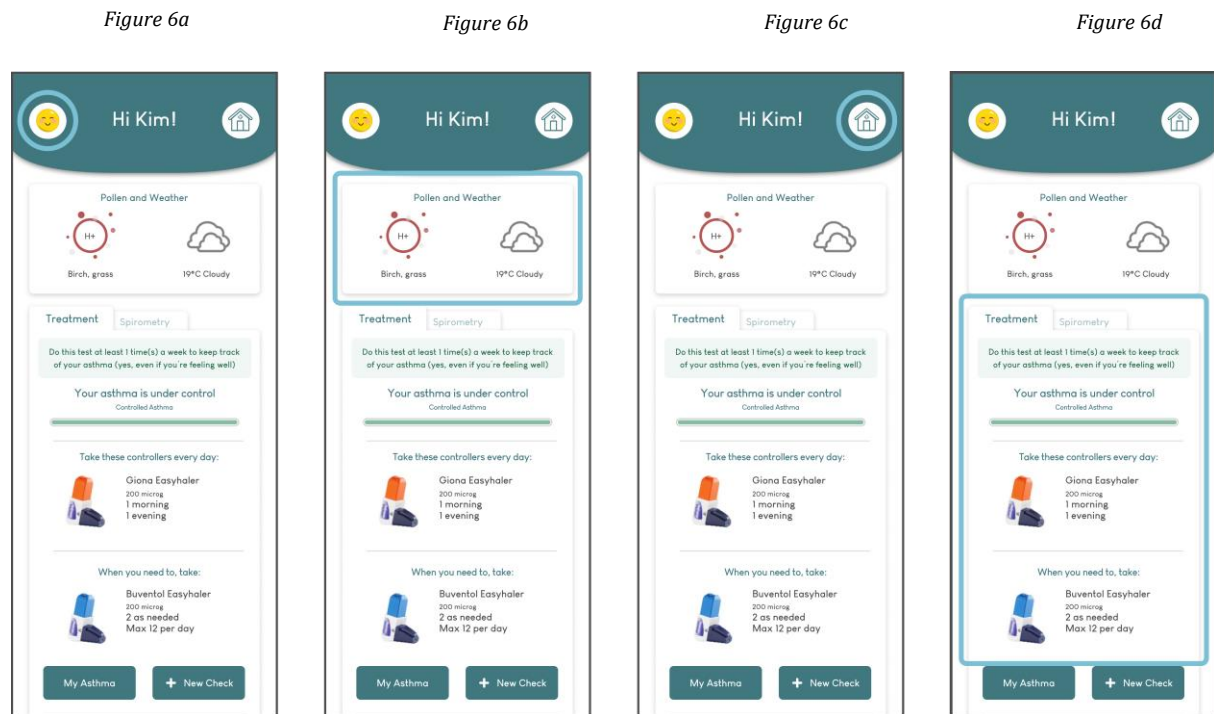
Figure 6a

Hi Kim!

Pollen and Weather

H+

Birch, grass

19°C Cloudy

Treatment

Spirometry

Do this test at least 1 time(s) a week to keep track of your asthma (yes, even if you're feeling well)

Your asthma is under control

Controlled Asthma

Take these controllers every day:

Giona Easyhaler
200 microg
1 morning
1 evening

When you need to, take:

Buventol Easyhaler
200 microg
2 as needed
Max 12 per day

My Asthma

+ New Check

Figure 6b

Hi Kim!

Pollen and Weather

H+

Birch, grass

19°C Cloudy

Treatment

Spirometry

Do this test at least 1 time(s) a week to keep track of your asthma (yes, even if you're feeling well)

Your asthma is under control

Controlled Asthma

Take these controllers every day:

Giona Easyhaler
200 microg
1 morning
1 evening

When you need to, take:

Buventol Easyhaler
200 microg
2 as needed
Max 12 per day

My Asthma

+ New Check

Figure 6c

Hi Kim!

Pollen and Weather

H+

Birch, grass

19°C Cloudy

Treatment

Spirometry

Do this test at least 1 time(s) a week to keep track of your asthma (yes, even if you're feeling well)

Your asthma is under control

Controlled Asthma

Take these controllers every day:

Giona Easyhaler
200 microg
1 morning
1 evening

When you need to, take:

Buventol Easyhaler
200 microg
2 as needed
Max 12 per day

My Asthma

+ New Check

Figure 6d

Hi Kim!

Pollen and Weather

H+

Birch, grass

19°C Cloudy

Treatment

Spirometry

Do this test at least 1 time(s) a week to keep track of your asthma (yes, even if you're feeling well)

Your asthma is under control

Controlled Asthma

Take these controllers every day:

Giona Easyhaler
200 microg
1 morning
1 evening

When you need to, take:

Buventol Easyhaler
200 microg
2 as needed
Max 12 per day

My Asthma

+ New Check